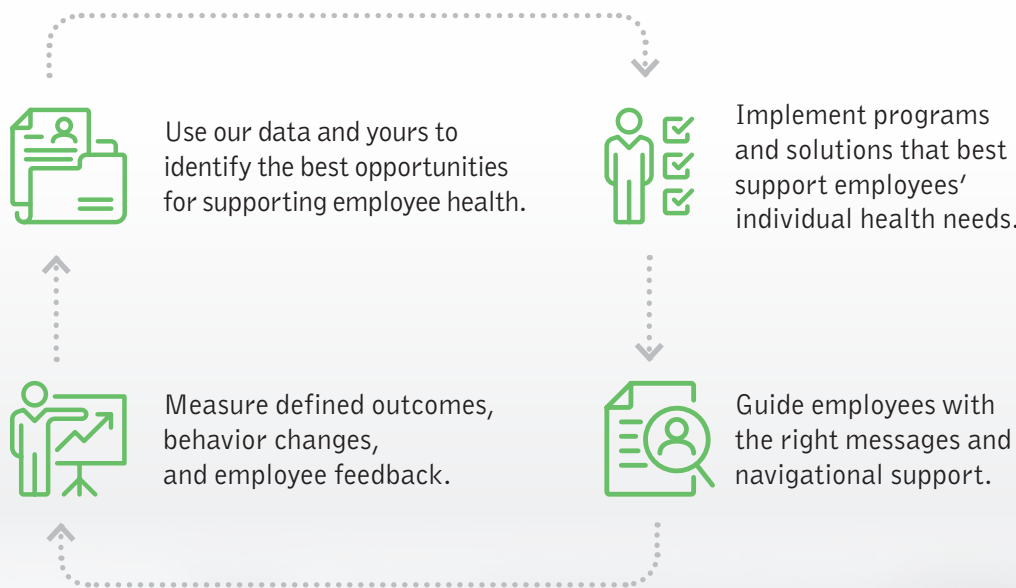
Use our data and yours to identify the best opportunities for supporting employee health.

Implement programs and solutions that best support employees' individual health needs.

Guide employees with the right messages and navigational support.

Measure defined outcomes, behavior changes, and employee feedback.